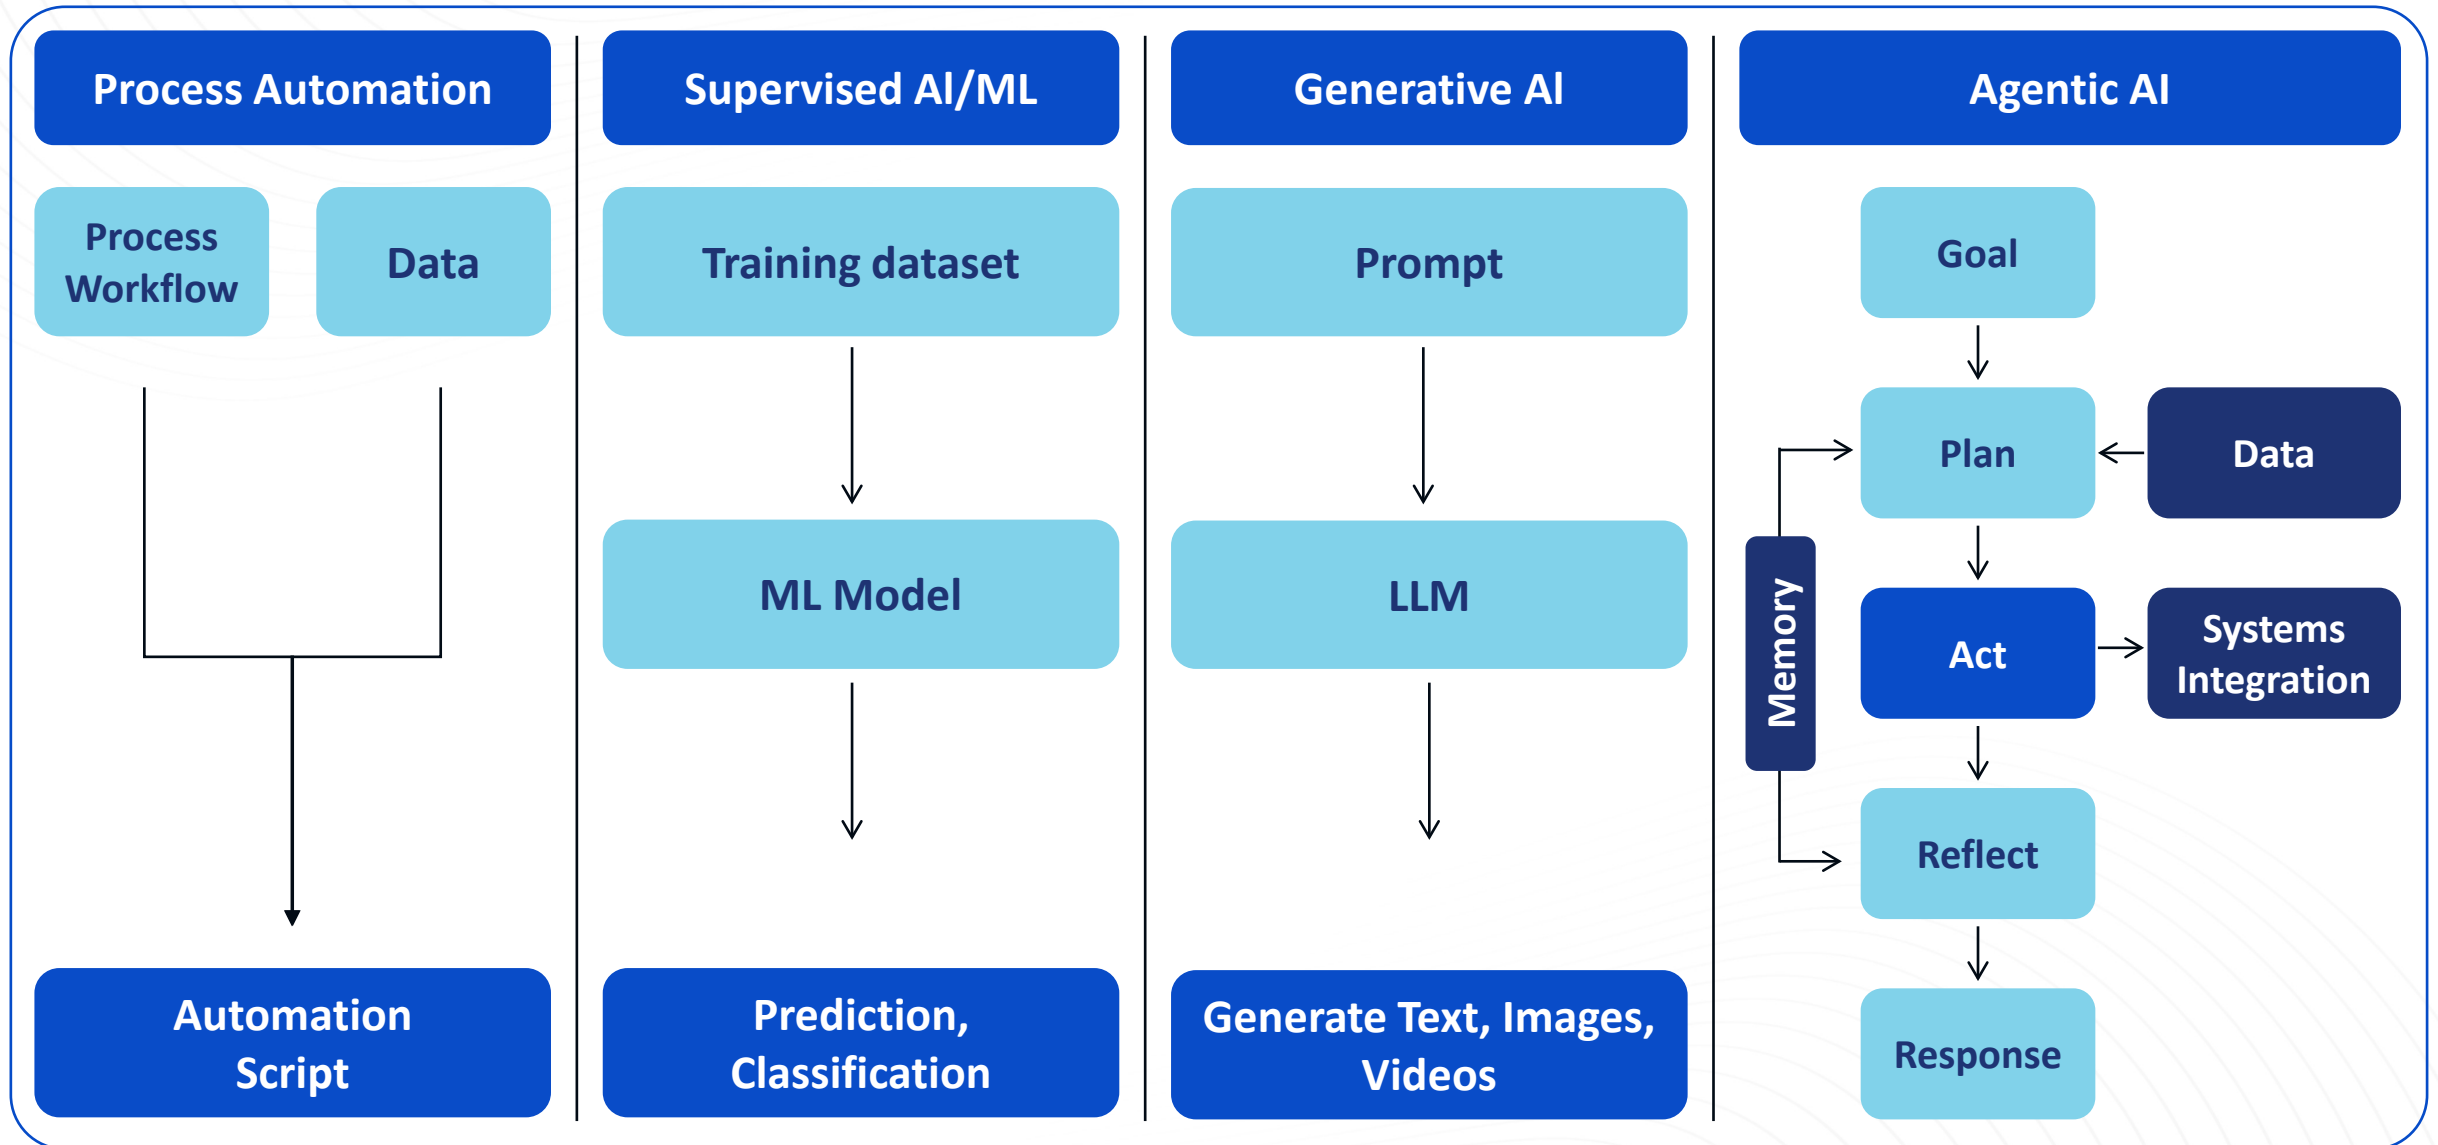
Process Automation

Process Workflow

Data

Automation Script

Supervised AI/ML

Training dataset

ML Model

Prediction, Classification

Generative AI

Prompt

LLM

Generate Text, Images, Videos

Agentic AI

Goal

Plan

Data

Memory

Act

Systems Integration

Reflect

Response